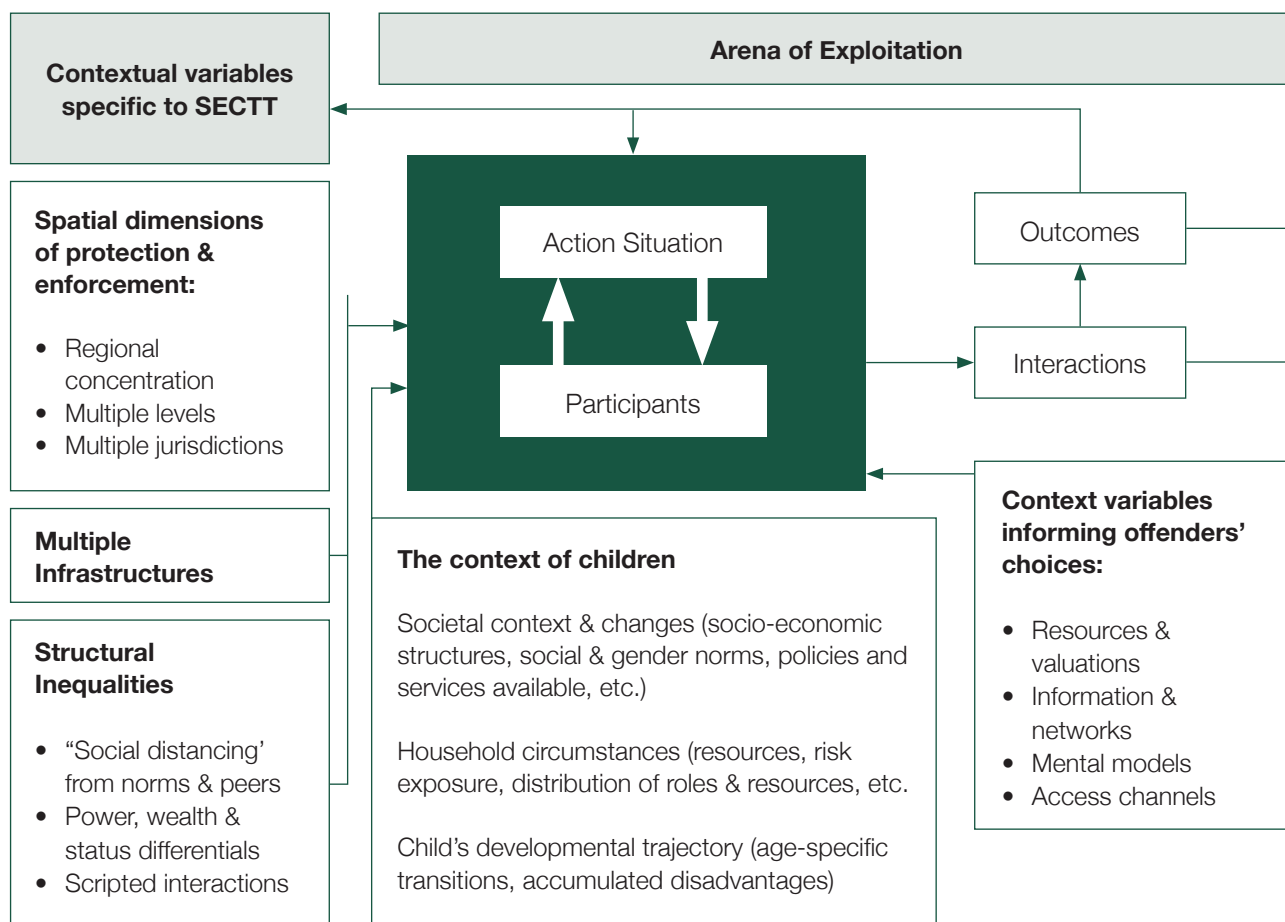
Contextual variables specific to SECTT

Arena of Exploitation

Spatial dimensions of protection & enforcement:

- Regional concentration
- Multiple levels
- Multiple jurisdictions

Multiple Infrastructures

Structural Inequalities

- “Social distancing’ from norms & peers
- Power, wealth & status differentials
- Scripted interactions

Action Situation

Participants

Outcomes

Interactions

The context of children

Societal context & changes (socio-economic structures, social & gender norms, policies and services available, etc.)

Household circumstances (resources, risk exposure, distribution of roles & resources, etc.

Child’s developmental trajectory (age-specific transitions, accumulated disadvantages)

Context variables informing offenders’ choices:

- Resources & valuations
- Information & networks
- Mental models
- Access channels